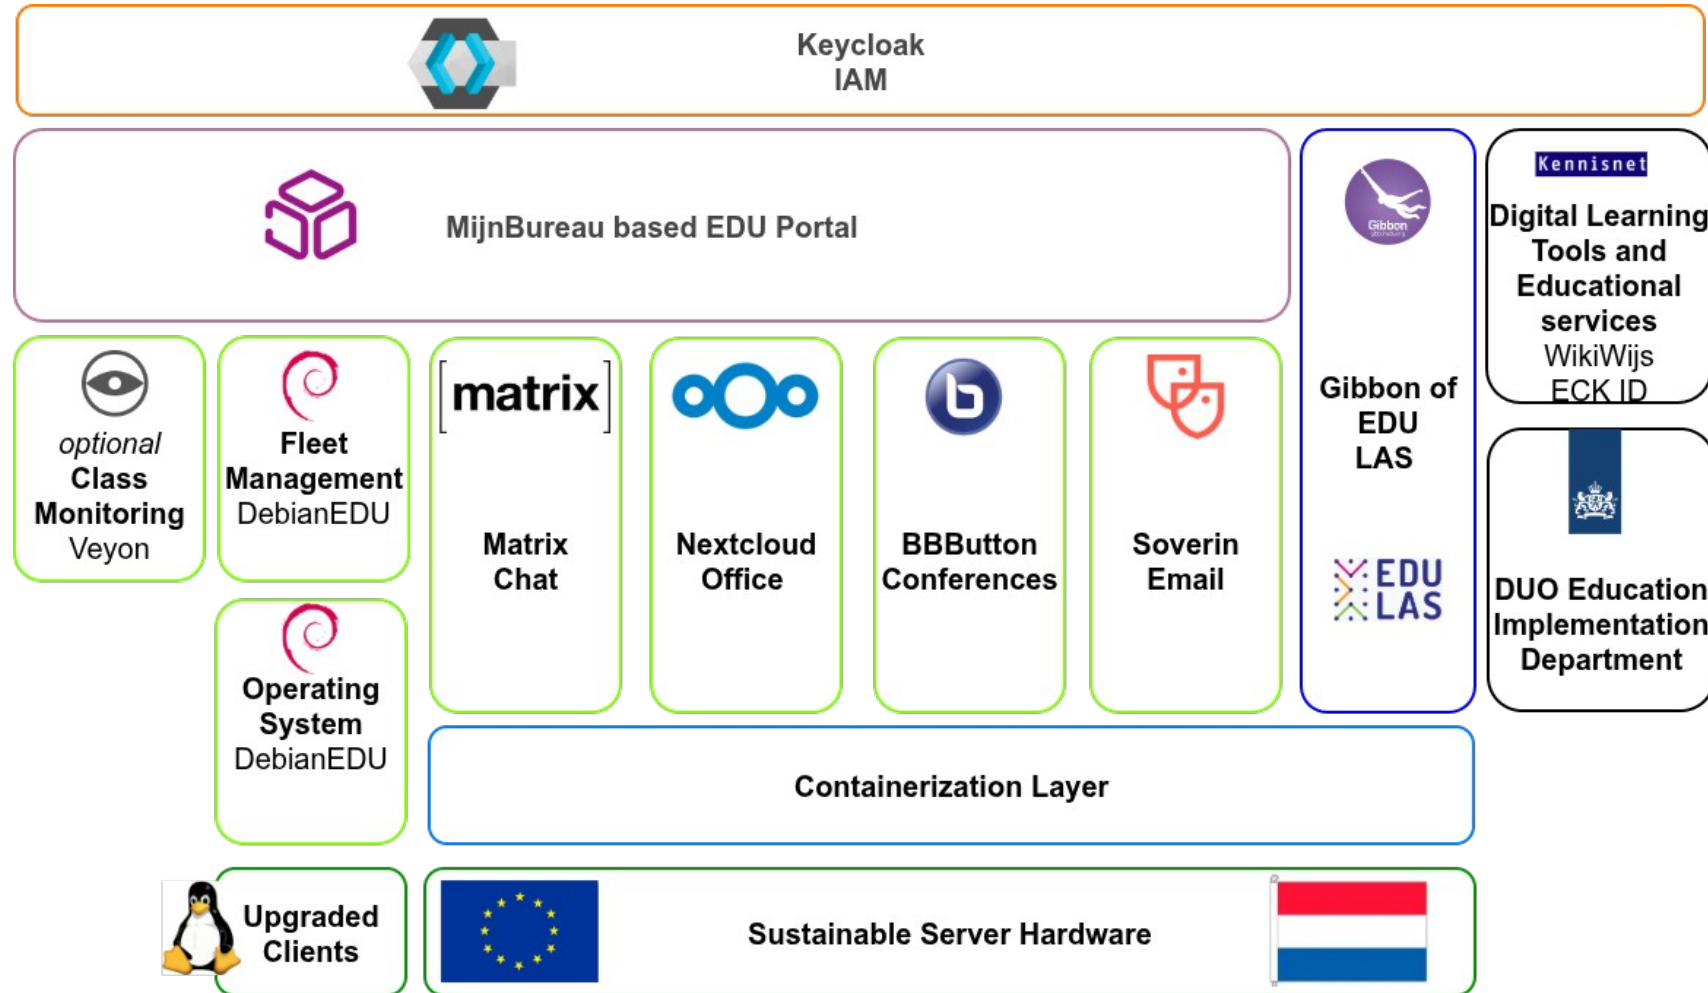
Keycloak
IAM

MijnBureau based EDU Portal

Gibbon of EDU LAS

Gibbon

EDU LAS

Kennisnet

Digital Learning Tools and Educational services
WikiWijs
ECK ID

optional
Class Monitoring
Veyon

Fleet Management
DebianEDU

matrix

Matrix Chat

Nextcloud Office

BBButton Conferences

Soverin Email

DUO Education Implementation Department

Operating System
DebianEDU

Containerization Layer

Upgraded Clients

Sustainable Server Hardware